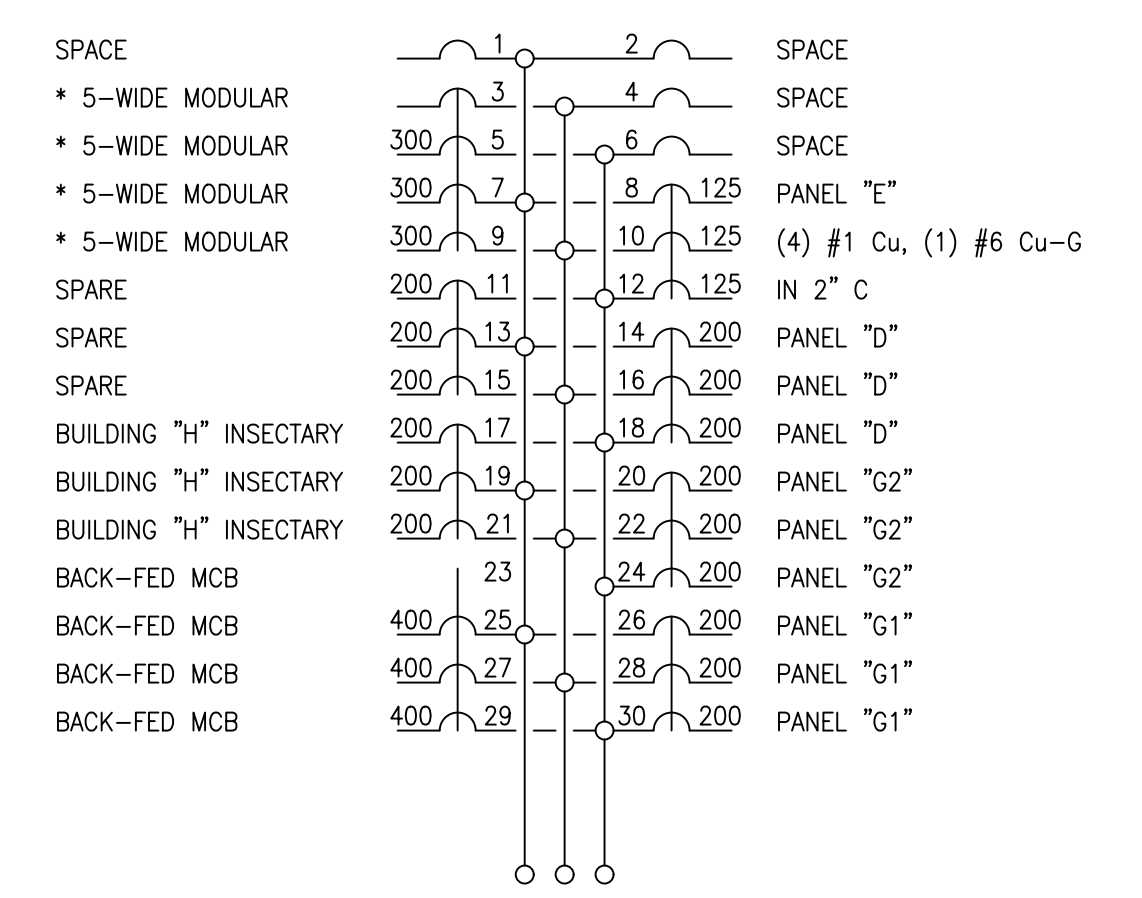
SPACE 1 2 SPACE
* 5–WIDE MODULAR 3 4 SPACE
* 5–WIDE MODULAR 300 5 6 SPACE
* 5–WIDE MODULAR 300 7 8 125 PANEL "E"
* 5–WIDE MODULAR 300 9 10 125 (4) #1 Cu, (1) #6 Cu–G
SPARE 200 11 12 125 IN 2" C
SPARE 200 13 14 200 PANEL "D"
SPARE 200 15 16 200 PANEL "D"
BUILDING "H" INSECTARY 200 17 18 200 PANEL "D"
BUILDING "H" INSECTARY 200 19 20 200 PANEL "G2"
BUILDING "H" INSECTARY 200 21 22 200 PANEL "G2"
BACK–FED MCB 23 24 200 PANEL "G2"
BACK–FED MCB 400 25 26 200 PANEL "G1"
BACK–FED MCB 400 27 28 200 PANEL "G1"
BACK–FED MCB 400 29 30 200 PANEL "G1"